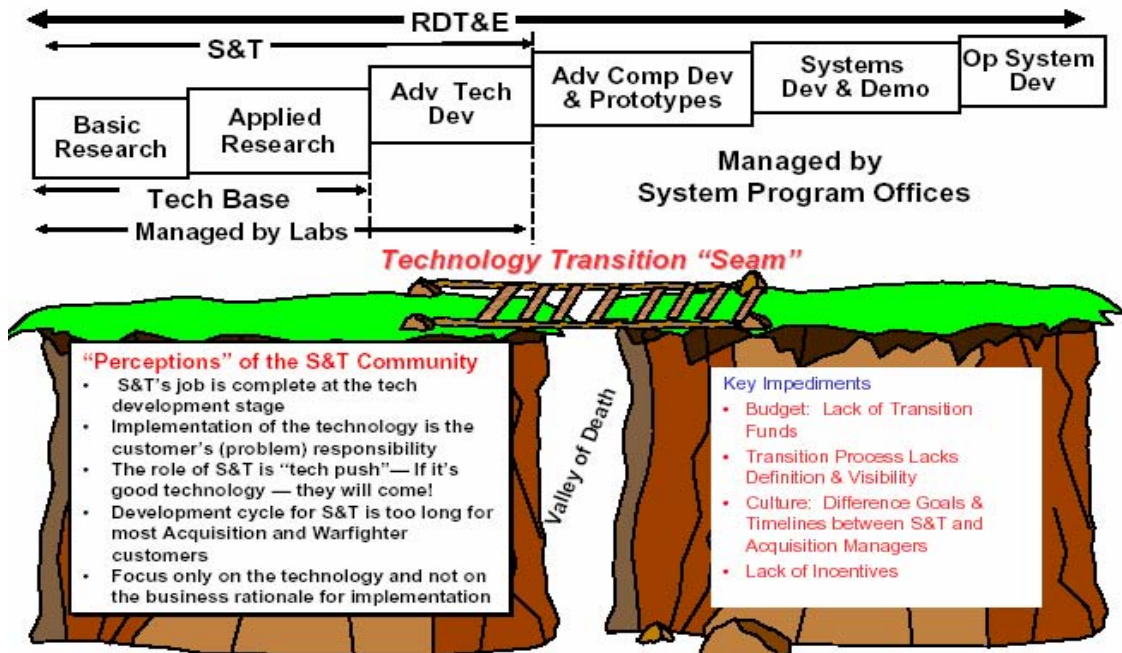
RDT&E

S&T

Basic Research

Applied Research

Adv Tech Dev

Adv Comp Dev & Prototypes

Systems Dev & Demo

Op System Dev

Tech Base

Managed by Labs

Managed by System Program Offices

Technology Transition "Seam"

"Perceptions" of the S&T Community

- S&T's job is complete at the tech development stage
- Implementation of the technology is the customer's (problem) responsibility
- The role of S&T is "tech push"— If it's good technology — they will come!
- Development cycle for S&T is too long for most Acquisition and Warfighter customers
- Focus only on the technology and not on the business rationale for implementation

Valley of Death

Key Impediments

- Budget: Lack of Transition Funds
- Transition Process Lacks Definition & Visibility
- Culture: Difference Goals & Timelines between S&T and Acquisition Managers
- Lack of Incentives